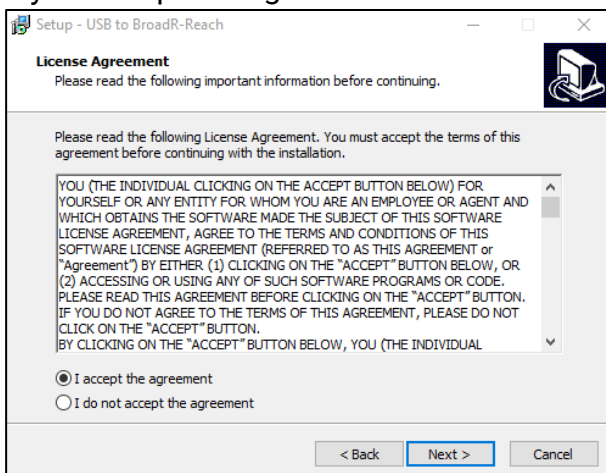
Setup - USB to BroadR-Reach

License Agreement
Please read the following important information before continuing.

Please read the following License Agreement. You must accept the terms of this agreement before continuing with the installation.

YOU (THE INDIVIDUAL CLICKING ON THE ACCEPT BUTTON BELOW) FOR YOURSELF OR ANY ENTITY FOR WHOM YOU ARE AN EMPLOYEE OR AGENT AND WHICH OBTAINS THE SOFTWARE MADE THE SUBJECT OF THIS SOFTWARE LICENSE AGREEMENT, AGREE TO THE TERMS AND CONDITIONS OF THIS SOFTWARE LICENSE AGREEMENT (REFERRED TO AS THIS AGREEMENT or "Agreement") BY EITHER (1) CLICKING ON THE "ACCEPT" BUTTON BELOW, OR (2) ACCESSING OR USING ANY OF SUCH SOFTWARE PROGRAMS OR CODE. PLEASE READ THIS AGREEMENT BEFORE CLICKING ON THE "ACCEPT" BUTTON. IF YOU DO NOT AGREE TO THE TERMS OF THIS AGREEMENT, PLEASE DO NOT CLICK ON THE "ACCEPT" BUTTON.
BY CLICKING ON THE "ACCEPT" BUTTON BELOW, YOU (THE INDIVIDUAL

I accept the agreement
I do not accept the agreement

< Back
Next >
Cancel